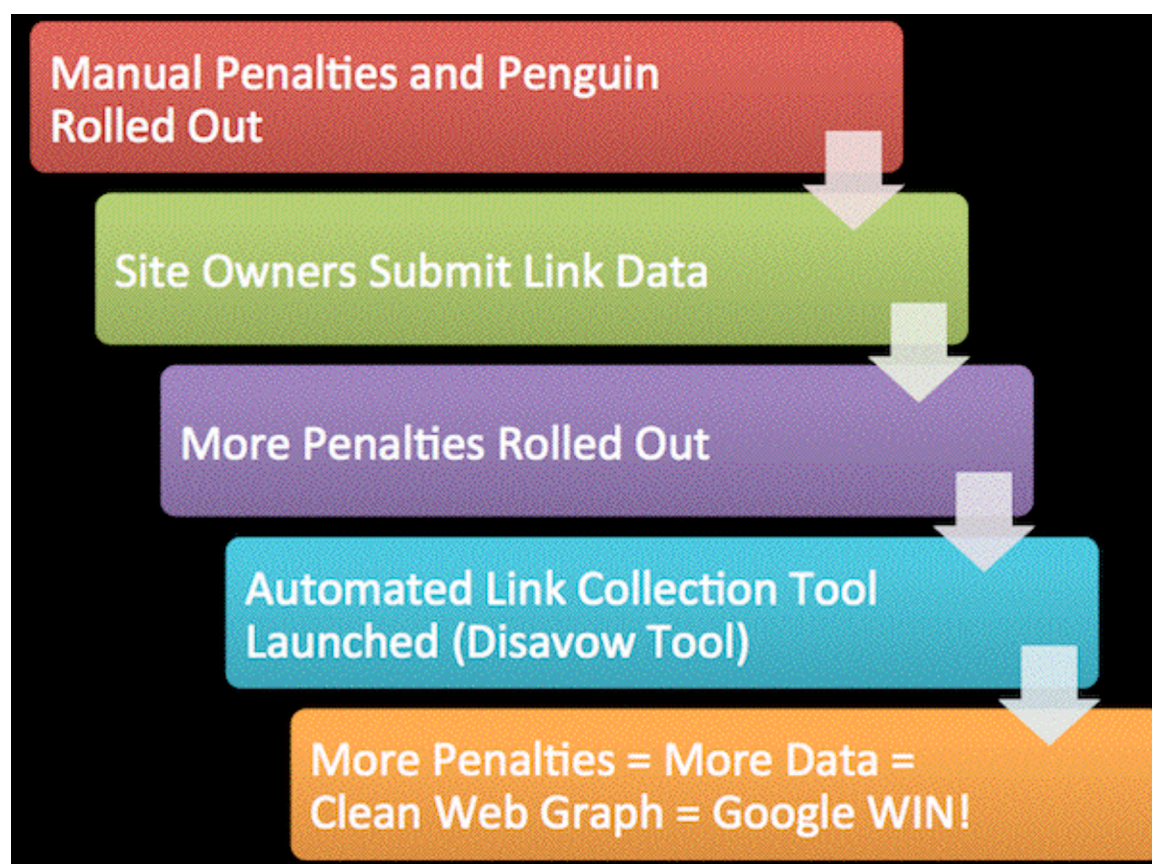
Manual Penalties and Penguin Rolled Out

Site Owners Submit Link Data

More Penalties Rolled Out

Automated Link Collection Tool Launched (Disavow Tool)

More Penalties = More Data = Clean Web Graph = Google WIN!